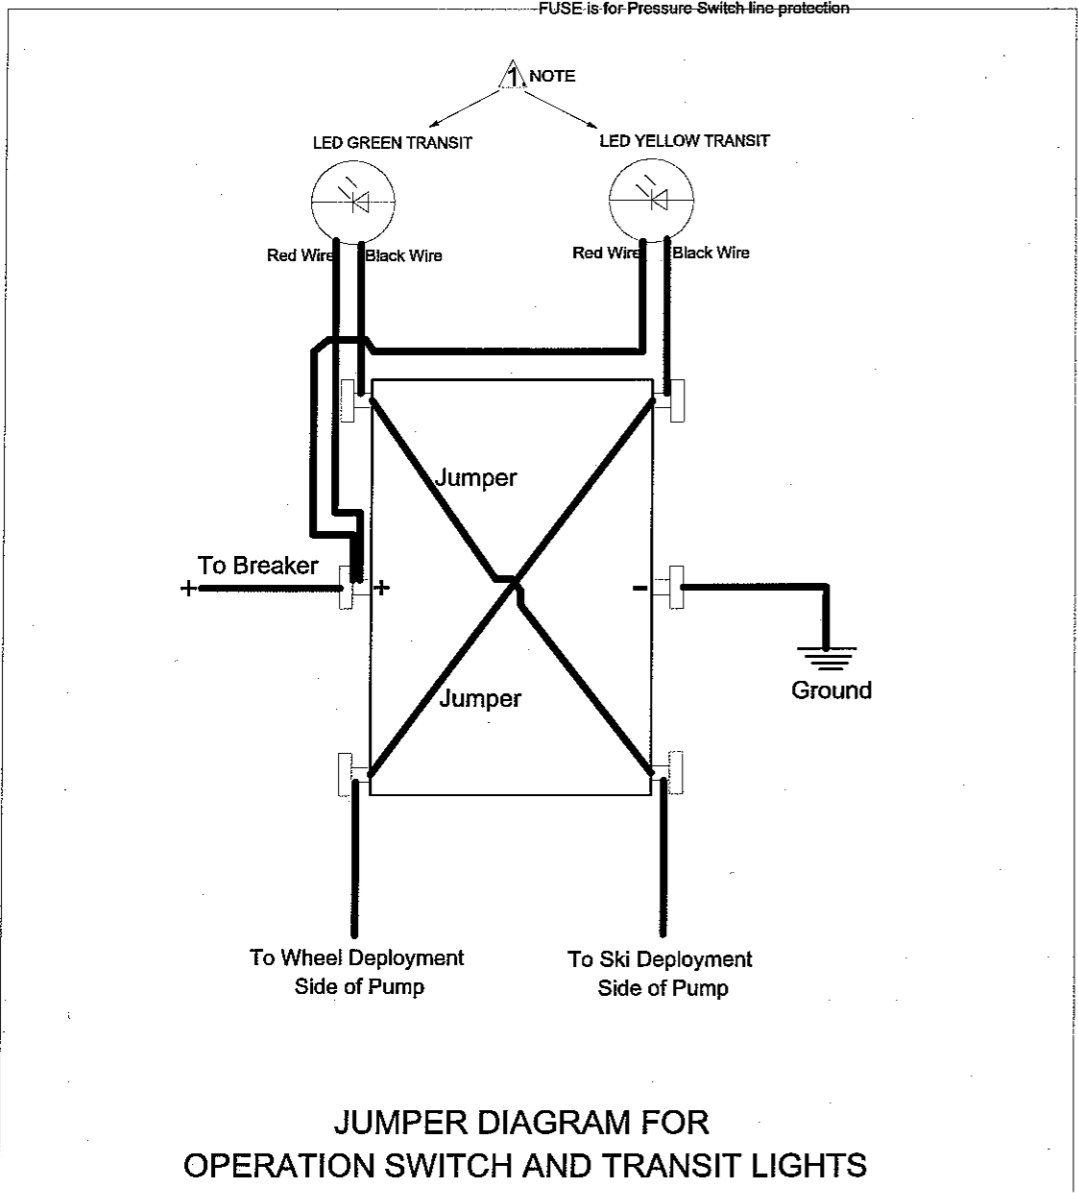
FUSE is for Pressure Switch line protection

1 NOTE

LED GREEN TRANSIT

LED YELLOW TRANSIT

Red Wire

Black Wire

Red Wire

Black Wire

Jumper

To Breaker

+

+

-

Ground

Jumper

To Wheel Deployment Side of Pump

To Ski Deployment Side of Pump

JUMPER DIAGRAM FOR
OPERATION SWITCH AND TRANSIT LIGHTS